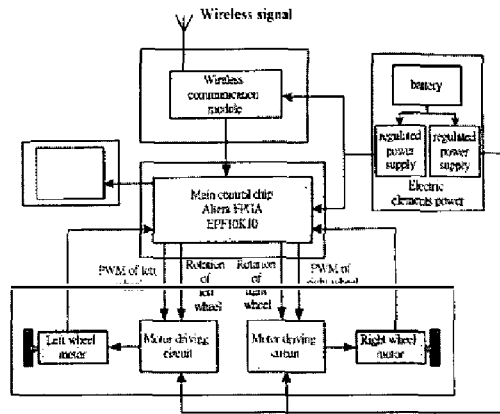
Wireless signal

Wireless communication module

battery

regulated power supply

regulated power supply

Electric elements power

Main control chip Altera FPGA EPF10K10

PWM of left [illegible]

Rotation of left wheel

Rotation of right wheel

PWM of right wheel

Left wheel motor

Motor driving circuit

Motor driving circuit

Right wheel motor